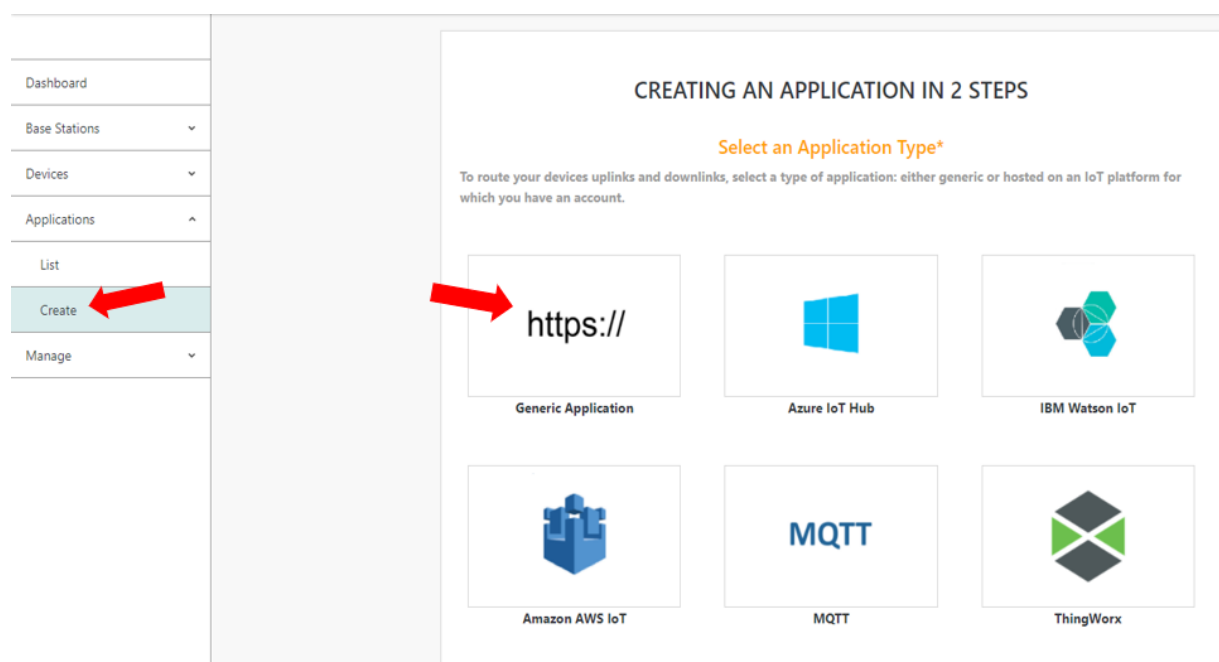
Dashboard
Base Stations
Devices
Applications
List
Create
Manage

CREATING AN APPLICATION IN 2 STEPS

Select an Application Type*

To route your devices uplinks and downlinks, select a type of application: either generic or hosted on an IoT platform for which you have an account.

https://
Generic Application

Azure IoT Hub

IBM Watson IoT

Amazon AWS IoT

MQTT
MQTT

ThingWorx